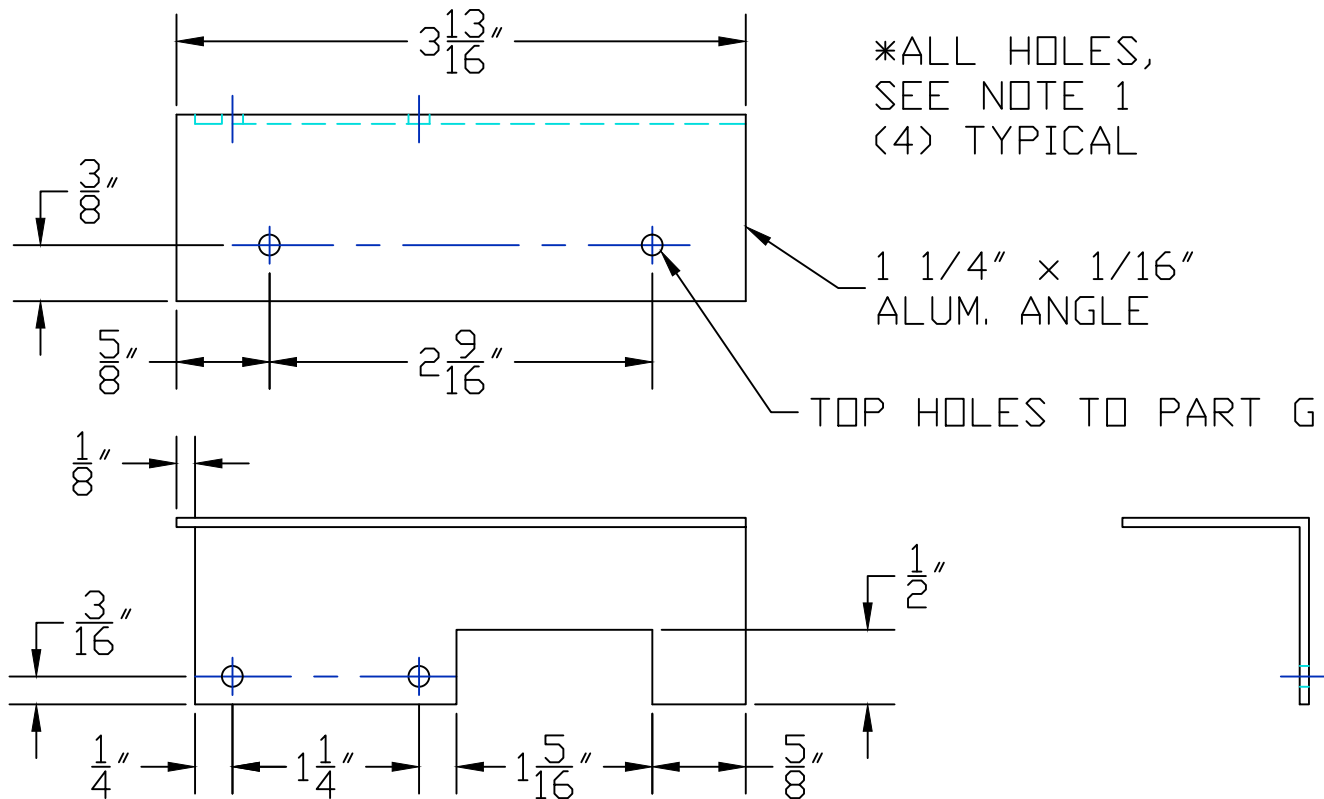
$3\frac{13}{16}''$

*ALL HOLES, SEE NOTE 1 (4) TYPICAL

$\frac{3}{8}''$

1 1/4" × 1/16" ALUM. ANGLE

$\frac{5}{8}''$

$2\frac{9}{16}''$

TOP HOLES TO PART G

$\frac{1}{8}''$

$\frac{1}{2}''$

$\frac{3}{16}''$

$\frac{1}{4}''$

$1\frac{1}{4}''$

$1\frac{5}{16}''$

$\frac{5}{8}''$